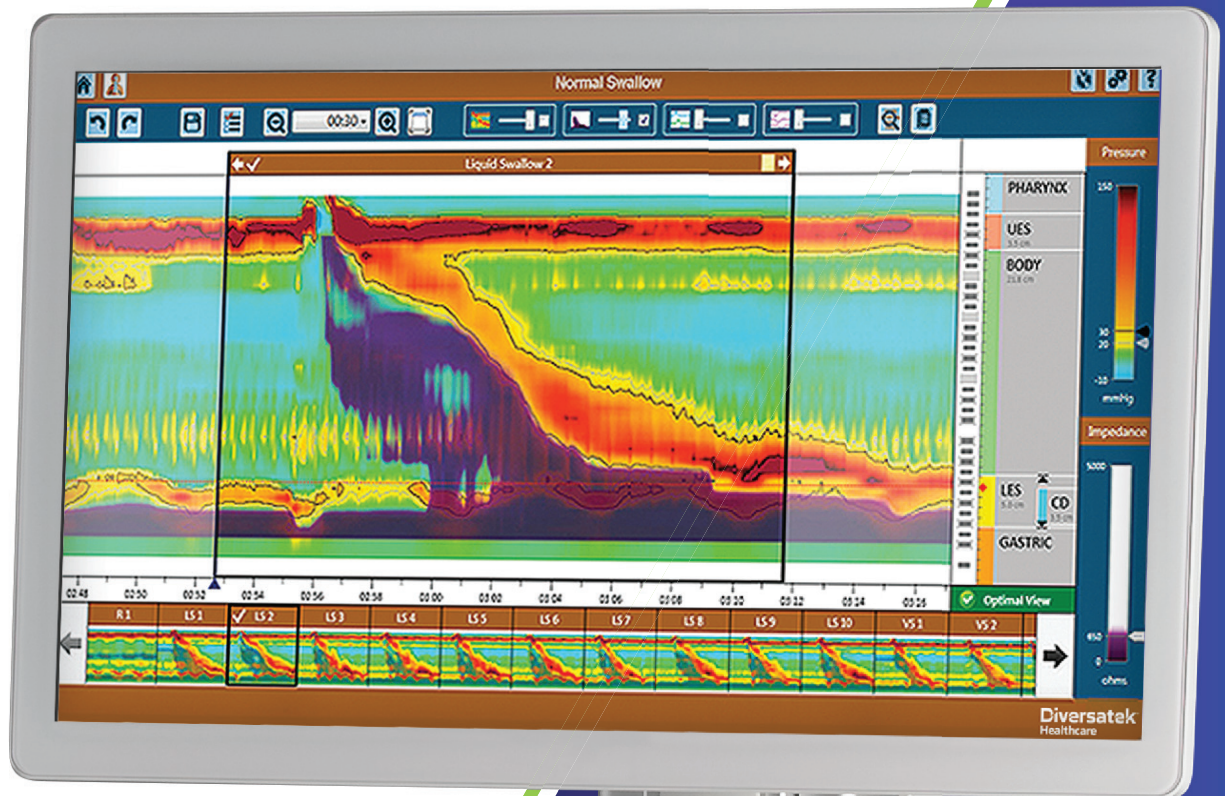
Normal Swallow

00:30

Liquid Swallow 2

Pressure

150

30
20

-10
mmHg

PHARYNX

UES
5.5 cm

BODY
21.8 cm

LES
5.5 cm

CD
5.5 cm

GASTRIC

Impedance

5000

650
0
ohms

02:48 02:50 02:52 02:54 02:56 02:58 03:00 03:02 03:04 03:06 03:08 03:10 03:12 03:14 03:16

Optimal View

R 1 LS 1 ✓ LS 2 LS 3 LS 4 LS 5 LS 6 LS 7 LS 8 LS 9 LS 10 VS 1 VS 2

Diversatek
Healthcare